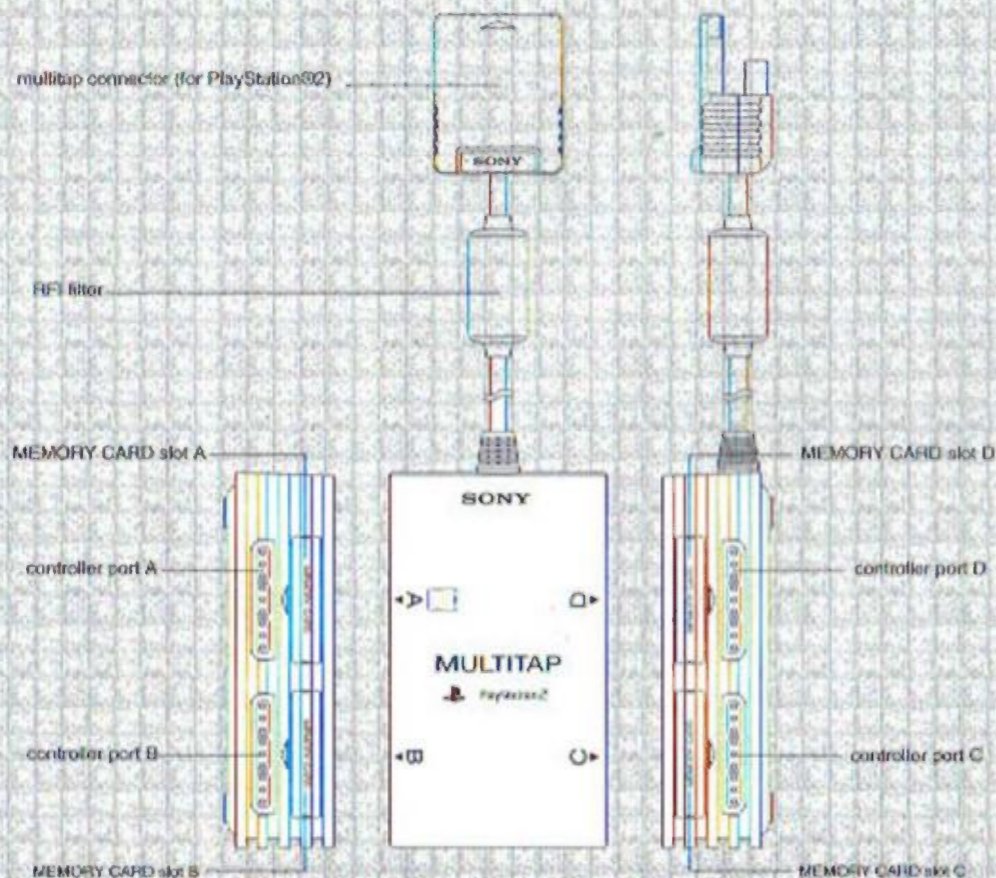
multitap connector (for PlayStation®2)

SONY

RFI filter

MEMORY CARD slot A

MEMORY CARD slot D

SONY

controller port A

controller port D

A

D

MULTITAP

PlayStation2

controller port B

controller port C

B

C

MEMORY CARD slot B

MEMORY CARD slot C